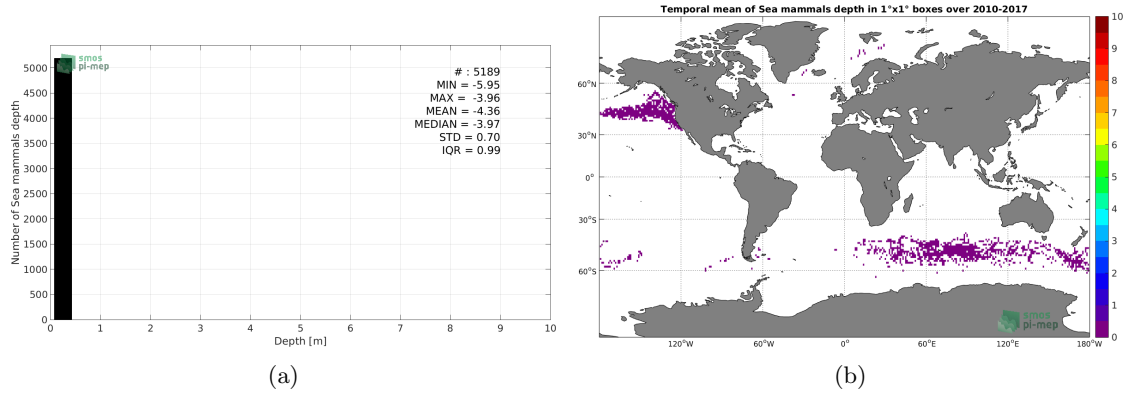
smos
pi-mep

# : 5189
MIN = -5.95
MAX = -3.96
MEAN = -4.36
MEDIAN = -3.97
STD = 0.70
IQR = 0.99

Number of Sea mammals depth
5000
4500
4000
3500
3000
2500
2000
1500
1000
500
0
0 1 2 3 4 5 6 7 8 9 10
Depth [m]

(a)

Temporal mean of Sea mammals depth in 1°x1° boxes over 2010-2017

60°N
30°N
0°
30°S
60°S
120°W 60°W 0° 60°E 120°E 180°W

10
9
8
7
6
5
4
3
2
1
0

smos
pi-mep

(b)